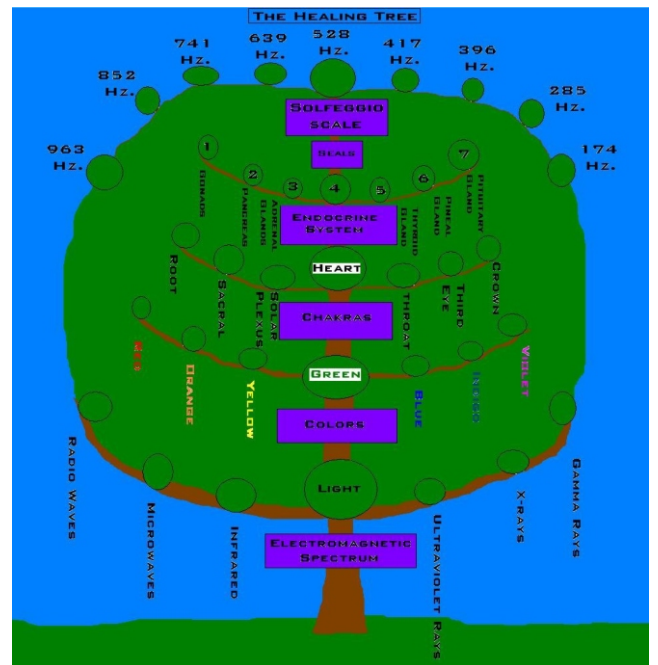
THE HEALING TREE

741 Hz. 639 Hz. 528 Hz. 417 Hz. 396 Hz.

852 Hz. 285 Hz.

963 Hz. 174 Hz.

Solfeggio scale

Seals

1 2 3 4 5 6 7

Gonads Pancreas Adrenal Gland Thyroid Gland Pineal Gland Pituitary Gland

Endocrine System

Heart

Root Sacral Solar Plexus Throat Third Eye Crown

Chakras

Red Orange Yellow Green Blue Indigo Violet

Colors

Light

Radio Waves Microwaves Infrared Ultraviolet Rays X-rays Gamma Rays

Electromagnetic Spectrum